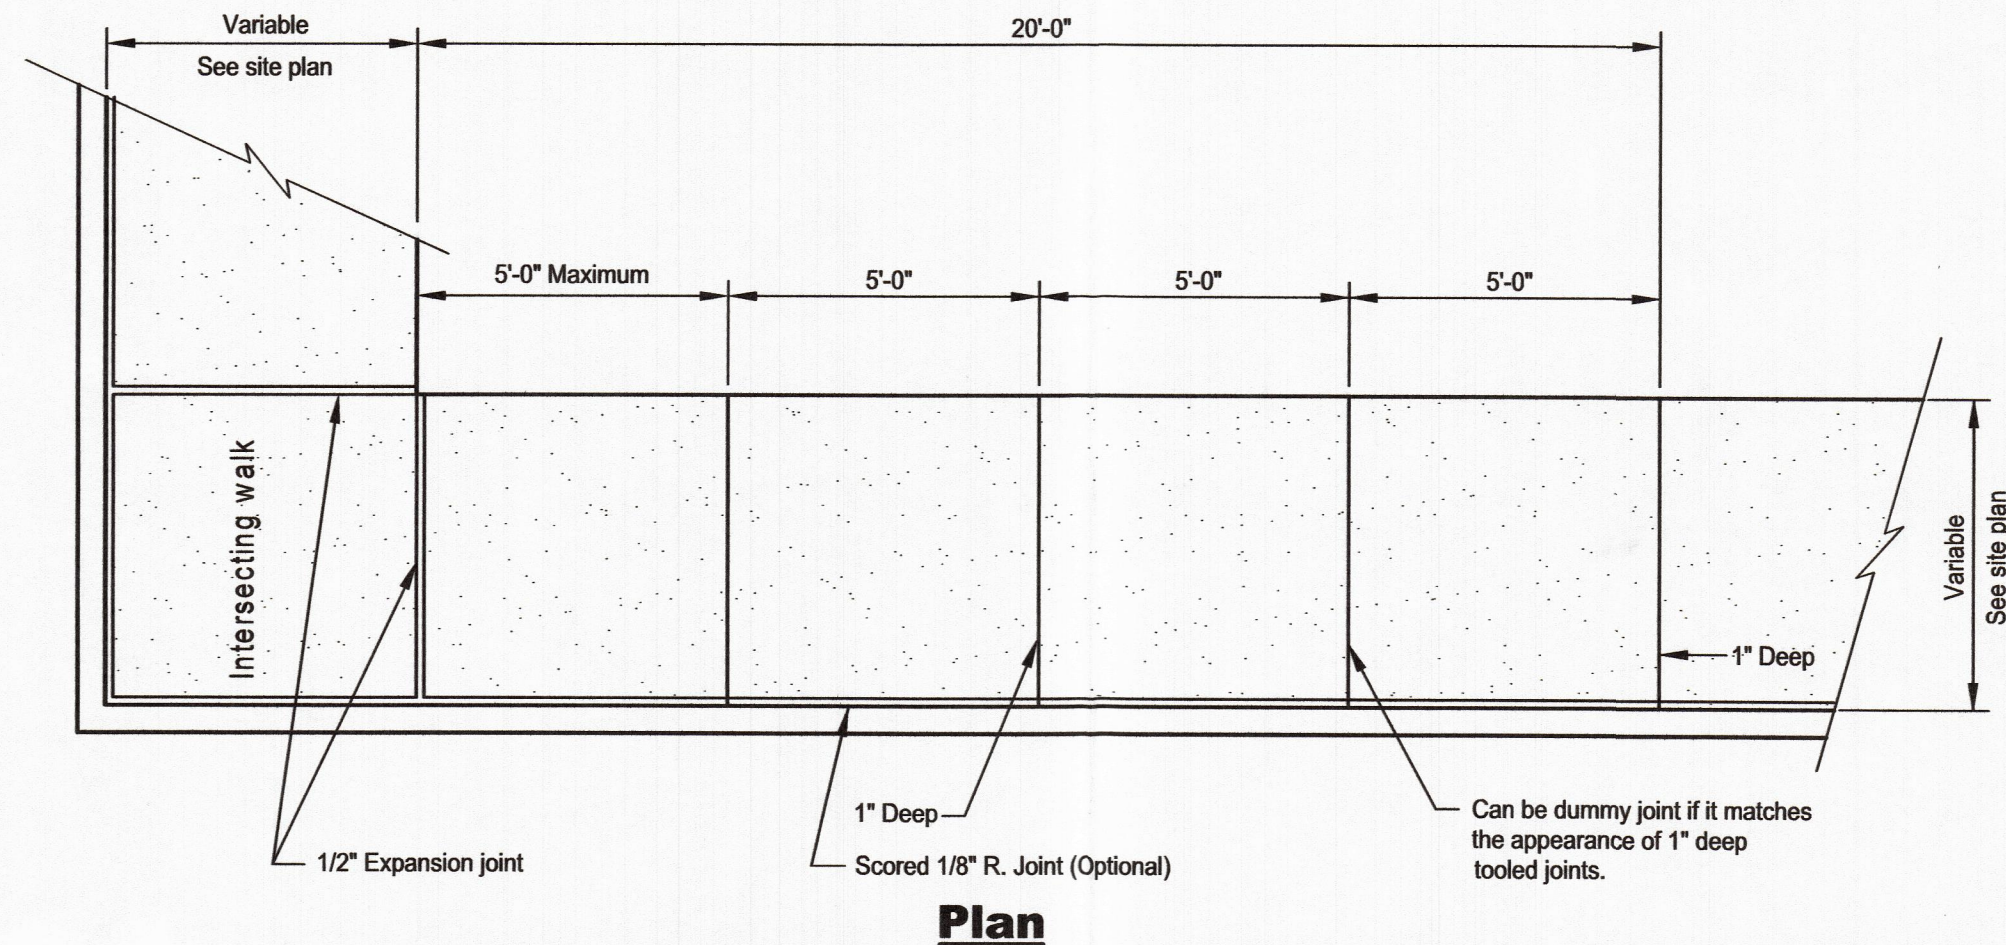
Variable
See site plan

20'-0"

5'-0" Maximum
5'-0"
5'-0"
5'-0"

Intersecting walk

Variable
See site plan

1" Deep

1" Deep

1/2" Expansion joint

Scored 1/8" R. Joint (Optional)

Can be dummy joint if it matches the appearance of 1" deep tooled joints.

Plan